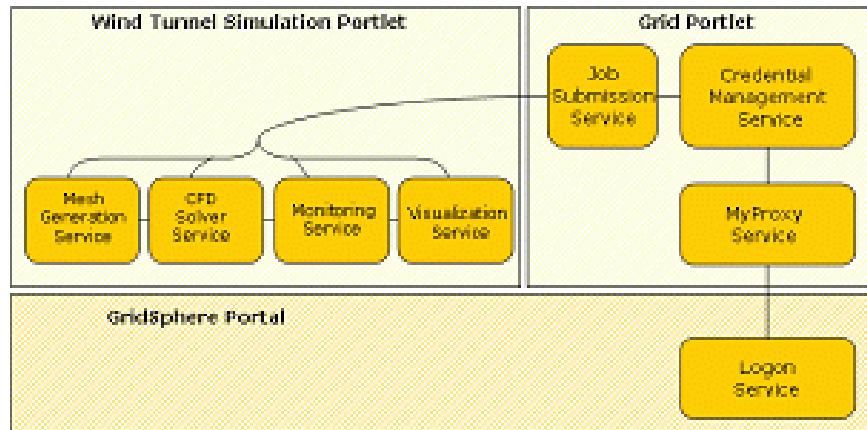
Wind Tunnel Simulation Portlet

Grid Portlet

Job Submission Service

Credential Management Service

Mesh Generation Service

CFD Solver Service

Monitoring Service

Visualization Service

MyProxy Service

GridSphere Portal

Logon Service